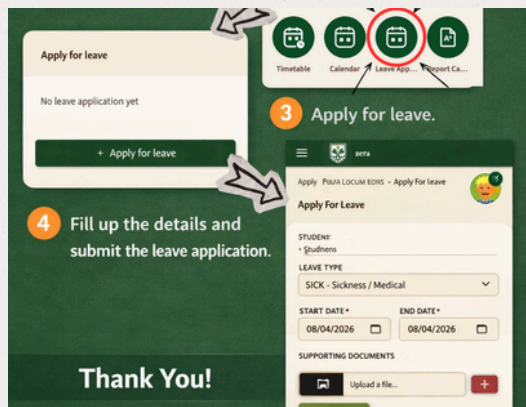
Apply for leave

No leave application yet

+ Apply for leave

Timetable Calendar Leave App... Report Ca...

3 Apply for leave.

4 Fill up the details and submit the leave application.

ecra

Apply POLIA LOCUM EDRS › Apply For leave

Apply For Leave

STUDENT:
• Studnens

LEAVE TYPE
SICK - Sickness / Medical

START DATE *
08/04/2026

END DATE *
08/04/2026

SUPPORTING DOCUMENTS

Upload a file...

+

Thank You!